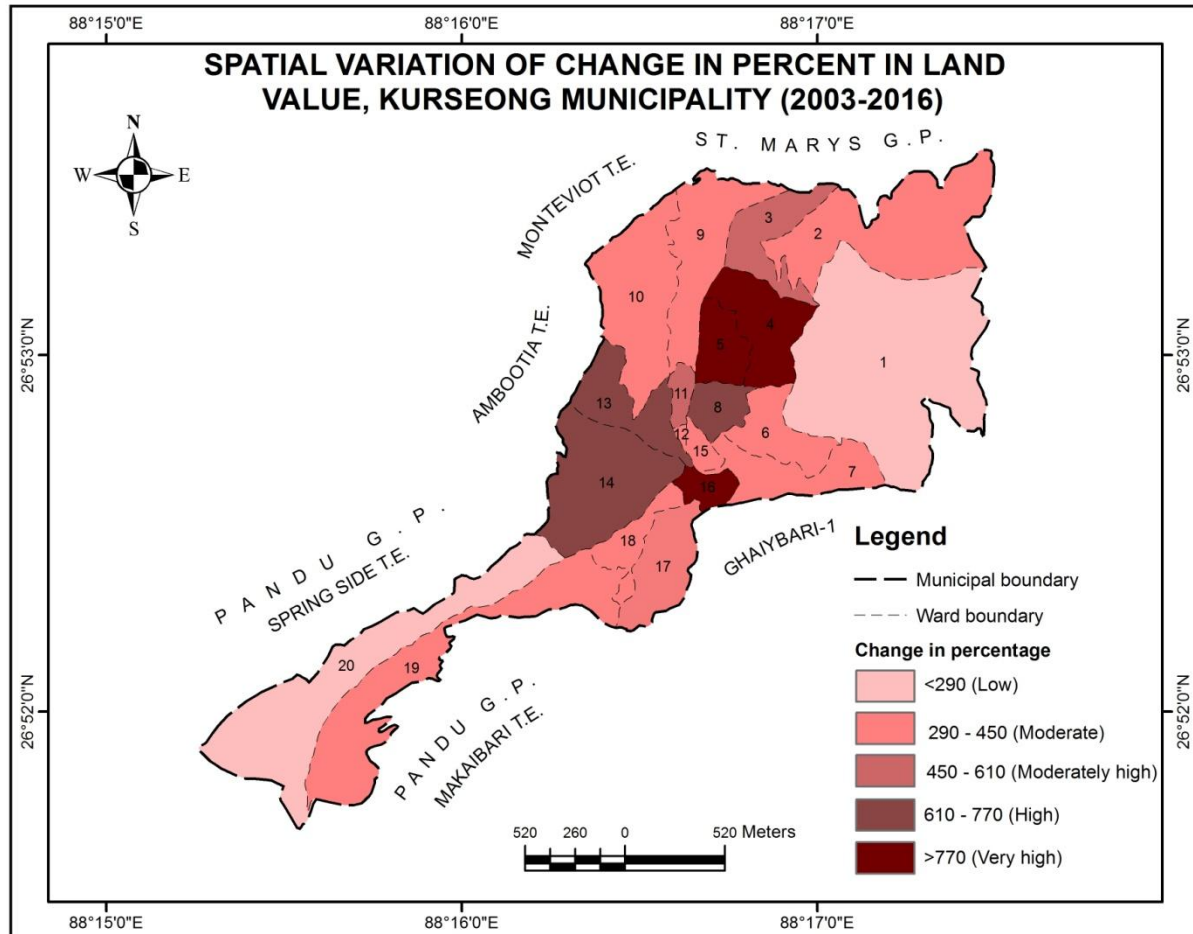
88°15'0"E
88°16'0"E
88°17'0"E

SPATIAL VARIATION OF CHANGE IN PERCENT IN LAND VALUE, KURSEONG MUNICIPALITY (2003-2016)

N
W
E
S

ST. MARYS G.P.
MONTEVIOT T.E.
AMBOOTIA T.E.
PANDU G.P.
SPRING SIDE T.E.
GHAIYBARI-1
PANDU G.P.
MAKAIBARI T.E.

1
2
3
4
5
6
7
8
9
10
11
12
13
14
15
16
17
18
19
20

26°53'0"N
26°53'0"N
26°52'0"N
26°52'0"N

Legend
Municipal boundary
Ward boundary
Change in percentage
<290 (Low)
290 - 450 (Moderate)
450 - 610 (Moderately high)
610 - 770 (High)
>770 (Very high)

520 260 0 520 Meters

88°15'0"E
88°16'0"E
88°17'0"E